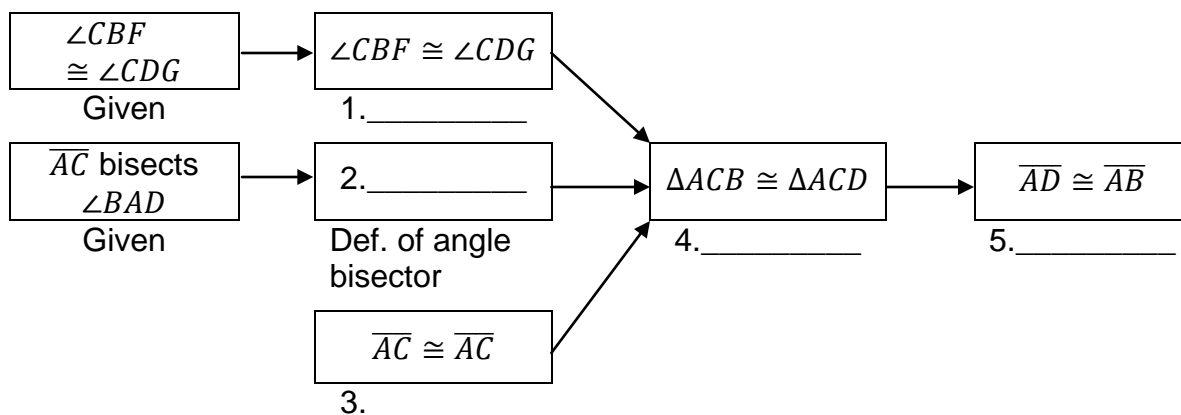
$\angle CBF \cong \angle CDG$
Given

$\angle CBF \cong \angle CDG$
1.__________

$\overline{AC}$ bisects $\angle BAD$
Given

2.__________
Def. of angle bisector

$\overline{AC} \cong \overline{AC}$
3.

$\Delta ACB \cong \Delta ACD$
4.__________

$\overline{AD} \cong \overline{AB}$
5.__________